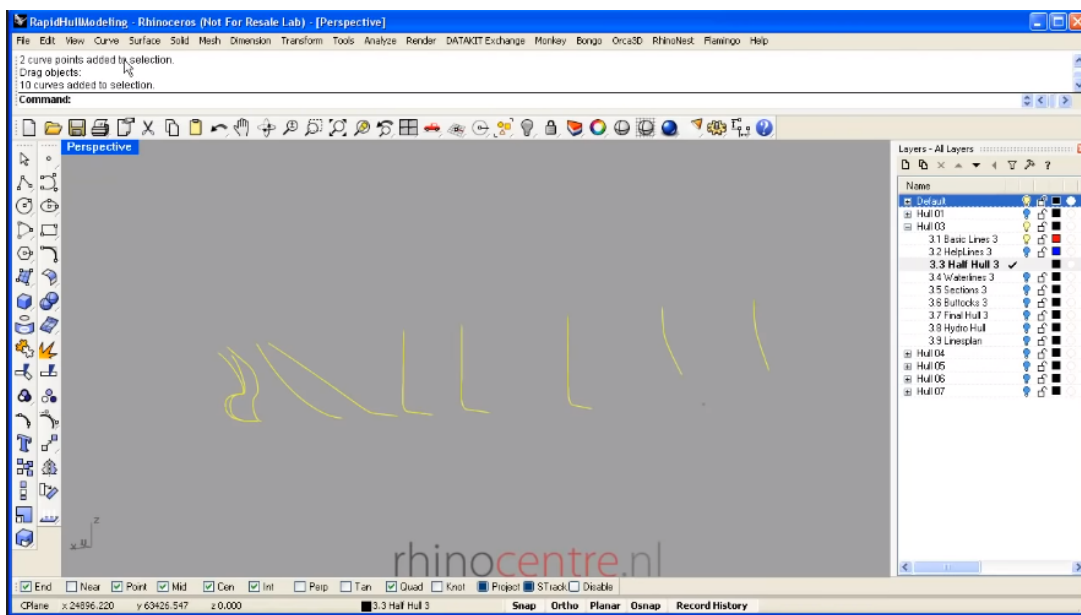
RapidHullModeling - Rhinoceros (Not For Resale Lab) - [Perspective]

File Edit View Curve Surface Solid Mesh Dimension Transform Tools Analyze Render DATAKIT Exchange Monkey Bongo Orca3D RhinoNest Flamingo Help

2 curve points added to selection.
Drag objects:
10 curves added to selection.
Command:

Perspective

Layers - All Layers

Name
Default
Hull 01
Hull 03
3.1 Basic Lines 3
3.2 HelpLines 3
3.3 Half Hull 3 ✓
3.4 Waterlines 3
3.5 Sections 3
3.6 Buttocks 3
3.7 Final Hull 3
3.8 Hydro Hull
3.9 Linesplan
Hull 04
Hull 05
Hull 06
Hull 07

rhinocentre.nl

☑ End ☐ Near ☑ Point ☑ Mid ☑ Cen ☑ Int ☐ Perp ☐ Tan ☑ Quad ☐ Knot ■ Project ■ STrack ☐ Disable

CPlane x 24896.220 y 63426.547 z 0.000 3.3 Half Hull 3 Snap Ortho Planar Osnap Record History